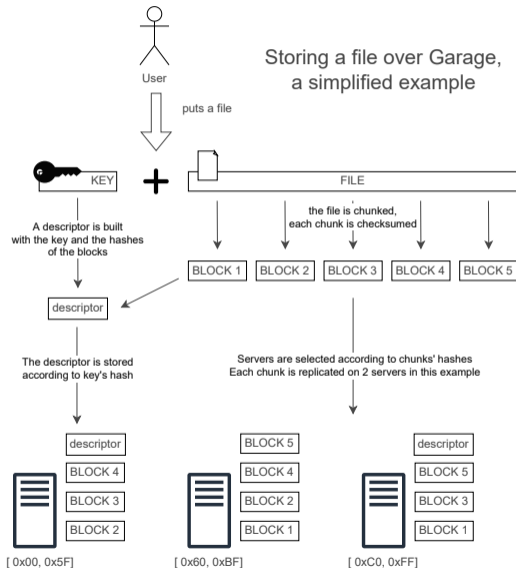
Storing a file over Garage, a simplified example

User

puts a file

KEY

FILE

A descriptor is built with the key and the hashes of the blocks

the file is chunked, each chunk is checksumed

BLOCK 1

BLOCK 2

BLOCK 3

BLOCK 4

BLOCK 5

descriptor

The descriptor is stored according to key's hash

Servers are selected according to chunks' hashes
Each chunk is replicated on 2 servers in this example

descriptor
BLOCK 4
BLOCK 3
BLOCK 2

BLOCK 5
BLOCK 4
BLOCK 2
BLOCK 1

descriptor
BLOCK 5
BLOCK 3
BLOCK 1

[ 0x00, 0x5F]

[ 0x60, 0xBF]

[ 0xC0, 0xFF]